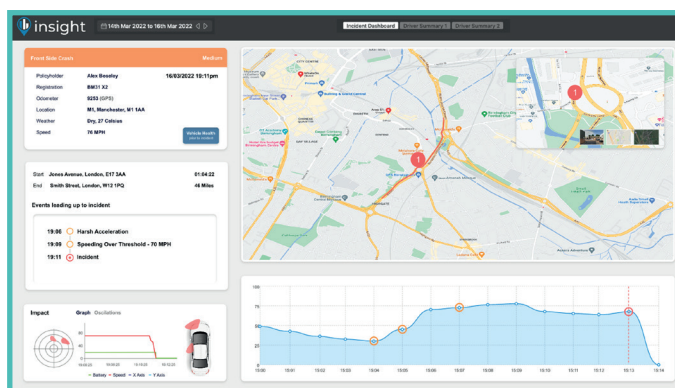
insight

14th Mar 2022 to 16th Mar 2022

Incident Dashboard | Driver Summary 1 | Driver Summary 2

Front Side Crash | Medium

| | | |
|---|---|---|
| Policyholder | Alex Beasley | 16/03/2022 19:11pm |
| Registration | BM31 X2 | |
| Odometer | 9253 (GPS) | |
| Location | M1, Manchester, M1 1AA | |
| Weather | Dry, 27 Celsius | |
| Speed | 76 MPH | |

Vehicle Health

| | | |
|---|---|---|
| Start | Jones Avenue, London, E17 3AA | 01:54:02 |
| End | Smith Street, London, W12 1PQ | 46 Miles |

Events leading up to incident

19:06 Harsh Acceleration
19:09 Speeding Over Threshold - 70 MPH
19:11 Incident

Impact | Graph | Oscillations

80
60
40
20

Battery • Speed • X Axis • Y Axis

1

1

100
75
50
25
0

19:00 19:01 19:02 19:03 19:04 19:05 19:06 19:07 19:08 19:09 19:10 19:11 19:12 19:13 19:14